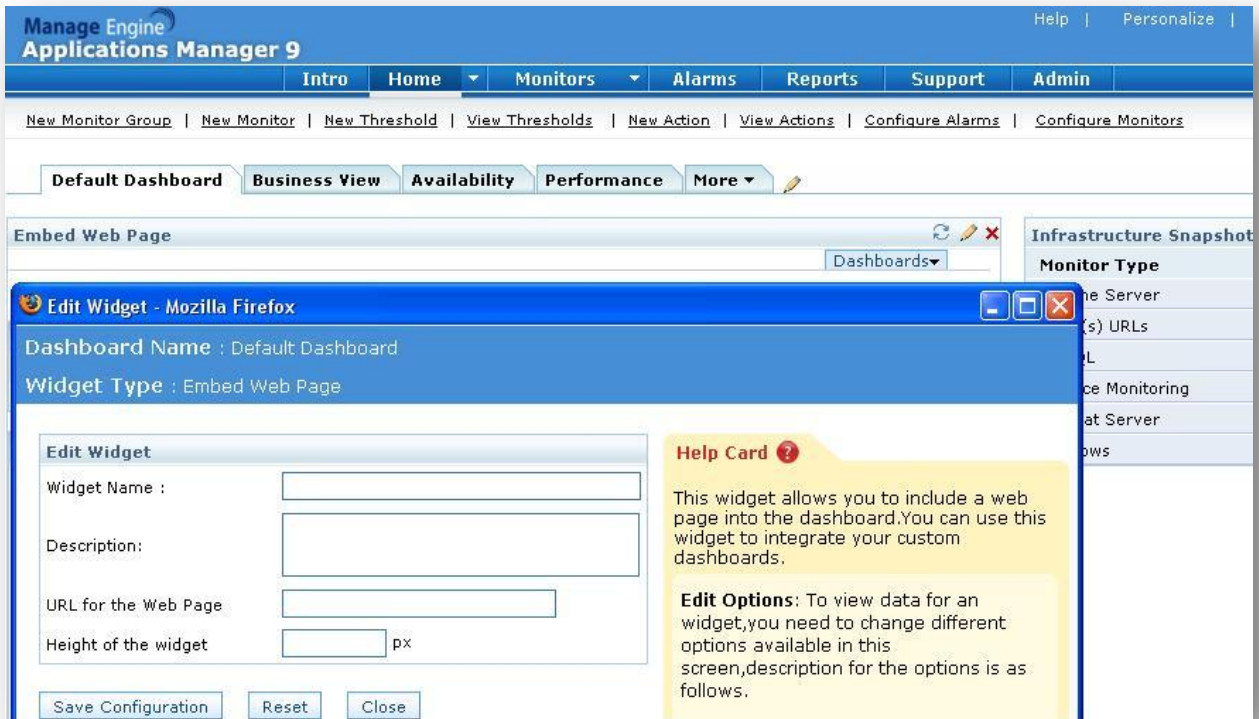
Manage Engine
Applications Manager 9

Help | Personalize |

Intro | Home | Monitors | Alarms | Reports | Support | Admin

New Monitor Group | New Monitor | New Threshold | View Thresholds | New Action | View Actions | Configure Alarms | Configure Monitors

Default Dashboard | Business View | Availability | Performance | More ▾

Embed Web Page

Dashboards▾

Infrastructure Snapshot
Monitor Type
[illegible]e Server
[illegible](s) URLs
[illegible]L
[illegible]ce Monitoring
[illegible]at Server
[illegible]ows

Edit Widget - Mozilla Firefox

Dashboard Name : Default Dashboard
Widget Type : Embed Web Page

Edit Widget
Widget Name :
Description:
URL for the Web Page
Height of the widget px

Save Configuration | Reset | Close

Help Card

This widget allows you to include a web page into the dashboard.You can use this widget to integrate your custom dashboards.

Edit Options: To view data for an widget,you need to change different options available in this screen,description for the options is as follows.